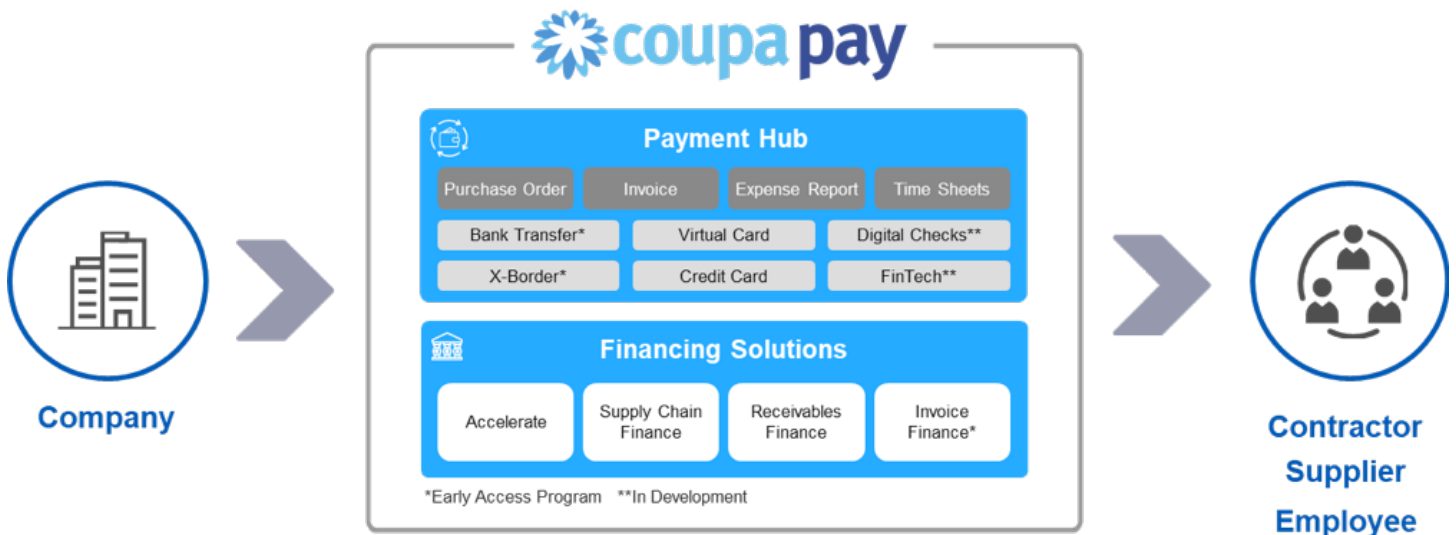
coupa pay

Company

Payment Hub

Purchase Order
Invoice
Expense Report
Time Sheets

Bank Transfer*
Virtual Card
Digital Checks**
X-Border*
Credit Card
FinTech**

Financing Solutions

Accelerate
Supply Chain Finance
Receivables Finance
Invoice Finance*

*Early Access Program **In Development

Contractor
Supplier
Employee